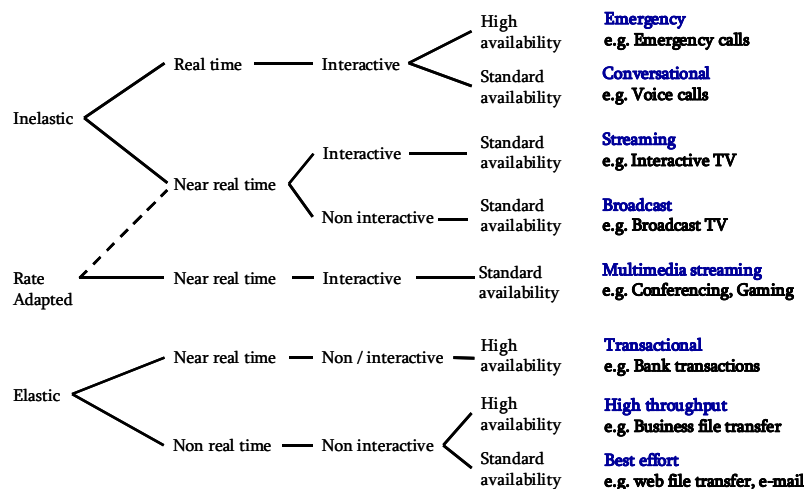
Inelastic

Real time

Interactive

High availability

**Emergency**
e.g. Emergency calls

Standard availability

**Conversational**
e.g. Voice calls

Near real time

Interactive

Standard availability

**Streaming**
e.g. Interactive TV

Non interactive

Standard availability

**Broadcast**
e.g. Broadcast TV

Rate Adapted

Near real time

Interactive

Standard availability

**Multimedia streaming**
e.g. Conferencing, Gaming

Elastic

Near real time

Non / interactive

High availability

**Transactional**
e.g. Bank transactions

Non real time

Non interactive

High availability

**High throughput**
e.g. Business file transfer

Standard availability

**Best effort**
e.g. web file transfer, e-mail